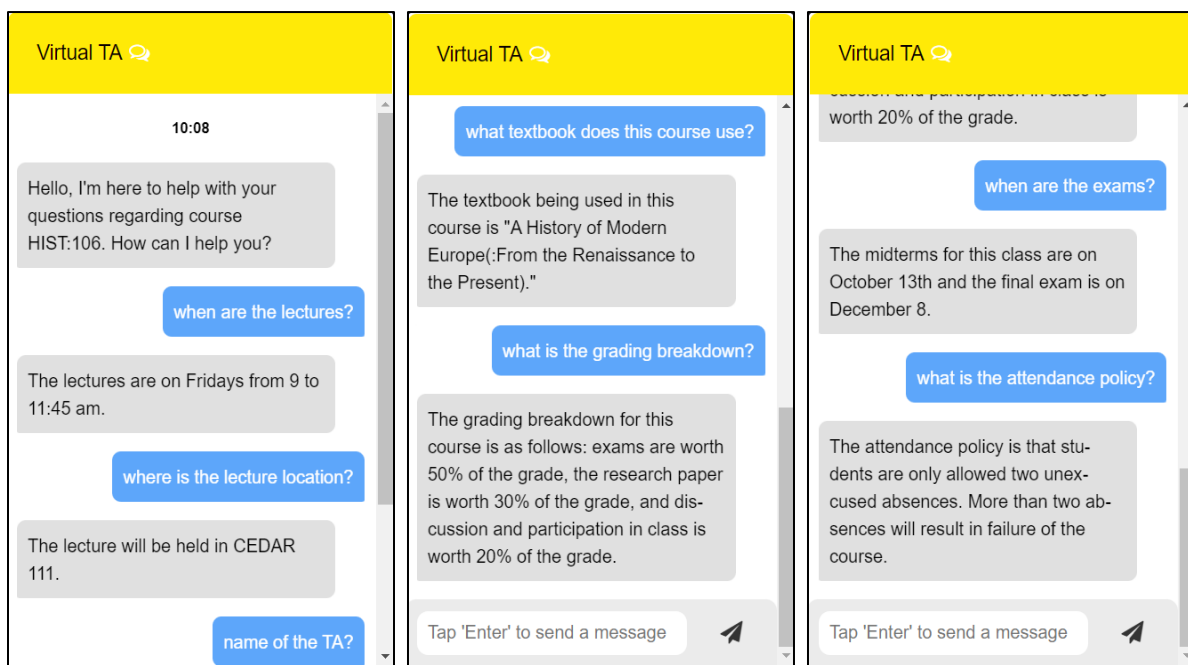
Virtual TA

10:08

Hello, I'm here to help with your questions regarding course HIST:106. How can I help you?

when are the lectures?

The lectures are on Fridays from 9 to 11:45 am.

where is the lecture location?

The lecture will be held in CEDAR 111.

name of the TA?

Virtual TA

what textbook does this course use?

The textbook being used in this course is "A History of Modern Europe(:From the Renaissance to the Present)."

what is the grading breakdown?

The grading breakdown for this course is as follows: exams are worth 50% of the grade, the research paper is worth 30% of the grade, and discussion and participation in class is worth 20% of the grade.

Tap 'Enter' to send a message

Virtual TA

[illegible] worth 20% of the grade.

when are the exams?

The midterms for this class are on October 13th and the final exam is on December 8.

what is the attendance policy?

The attendance policy is that students are only allowed two unexcused absences. More than two absences will result in failure of the course.

Tap 'Enter' to send a message